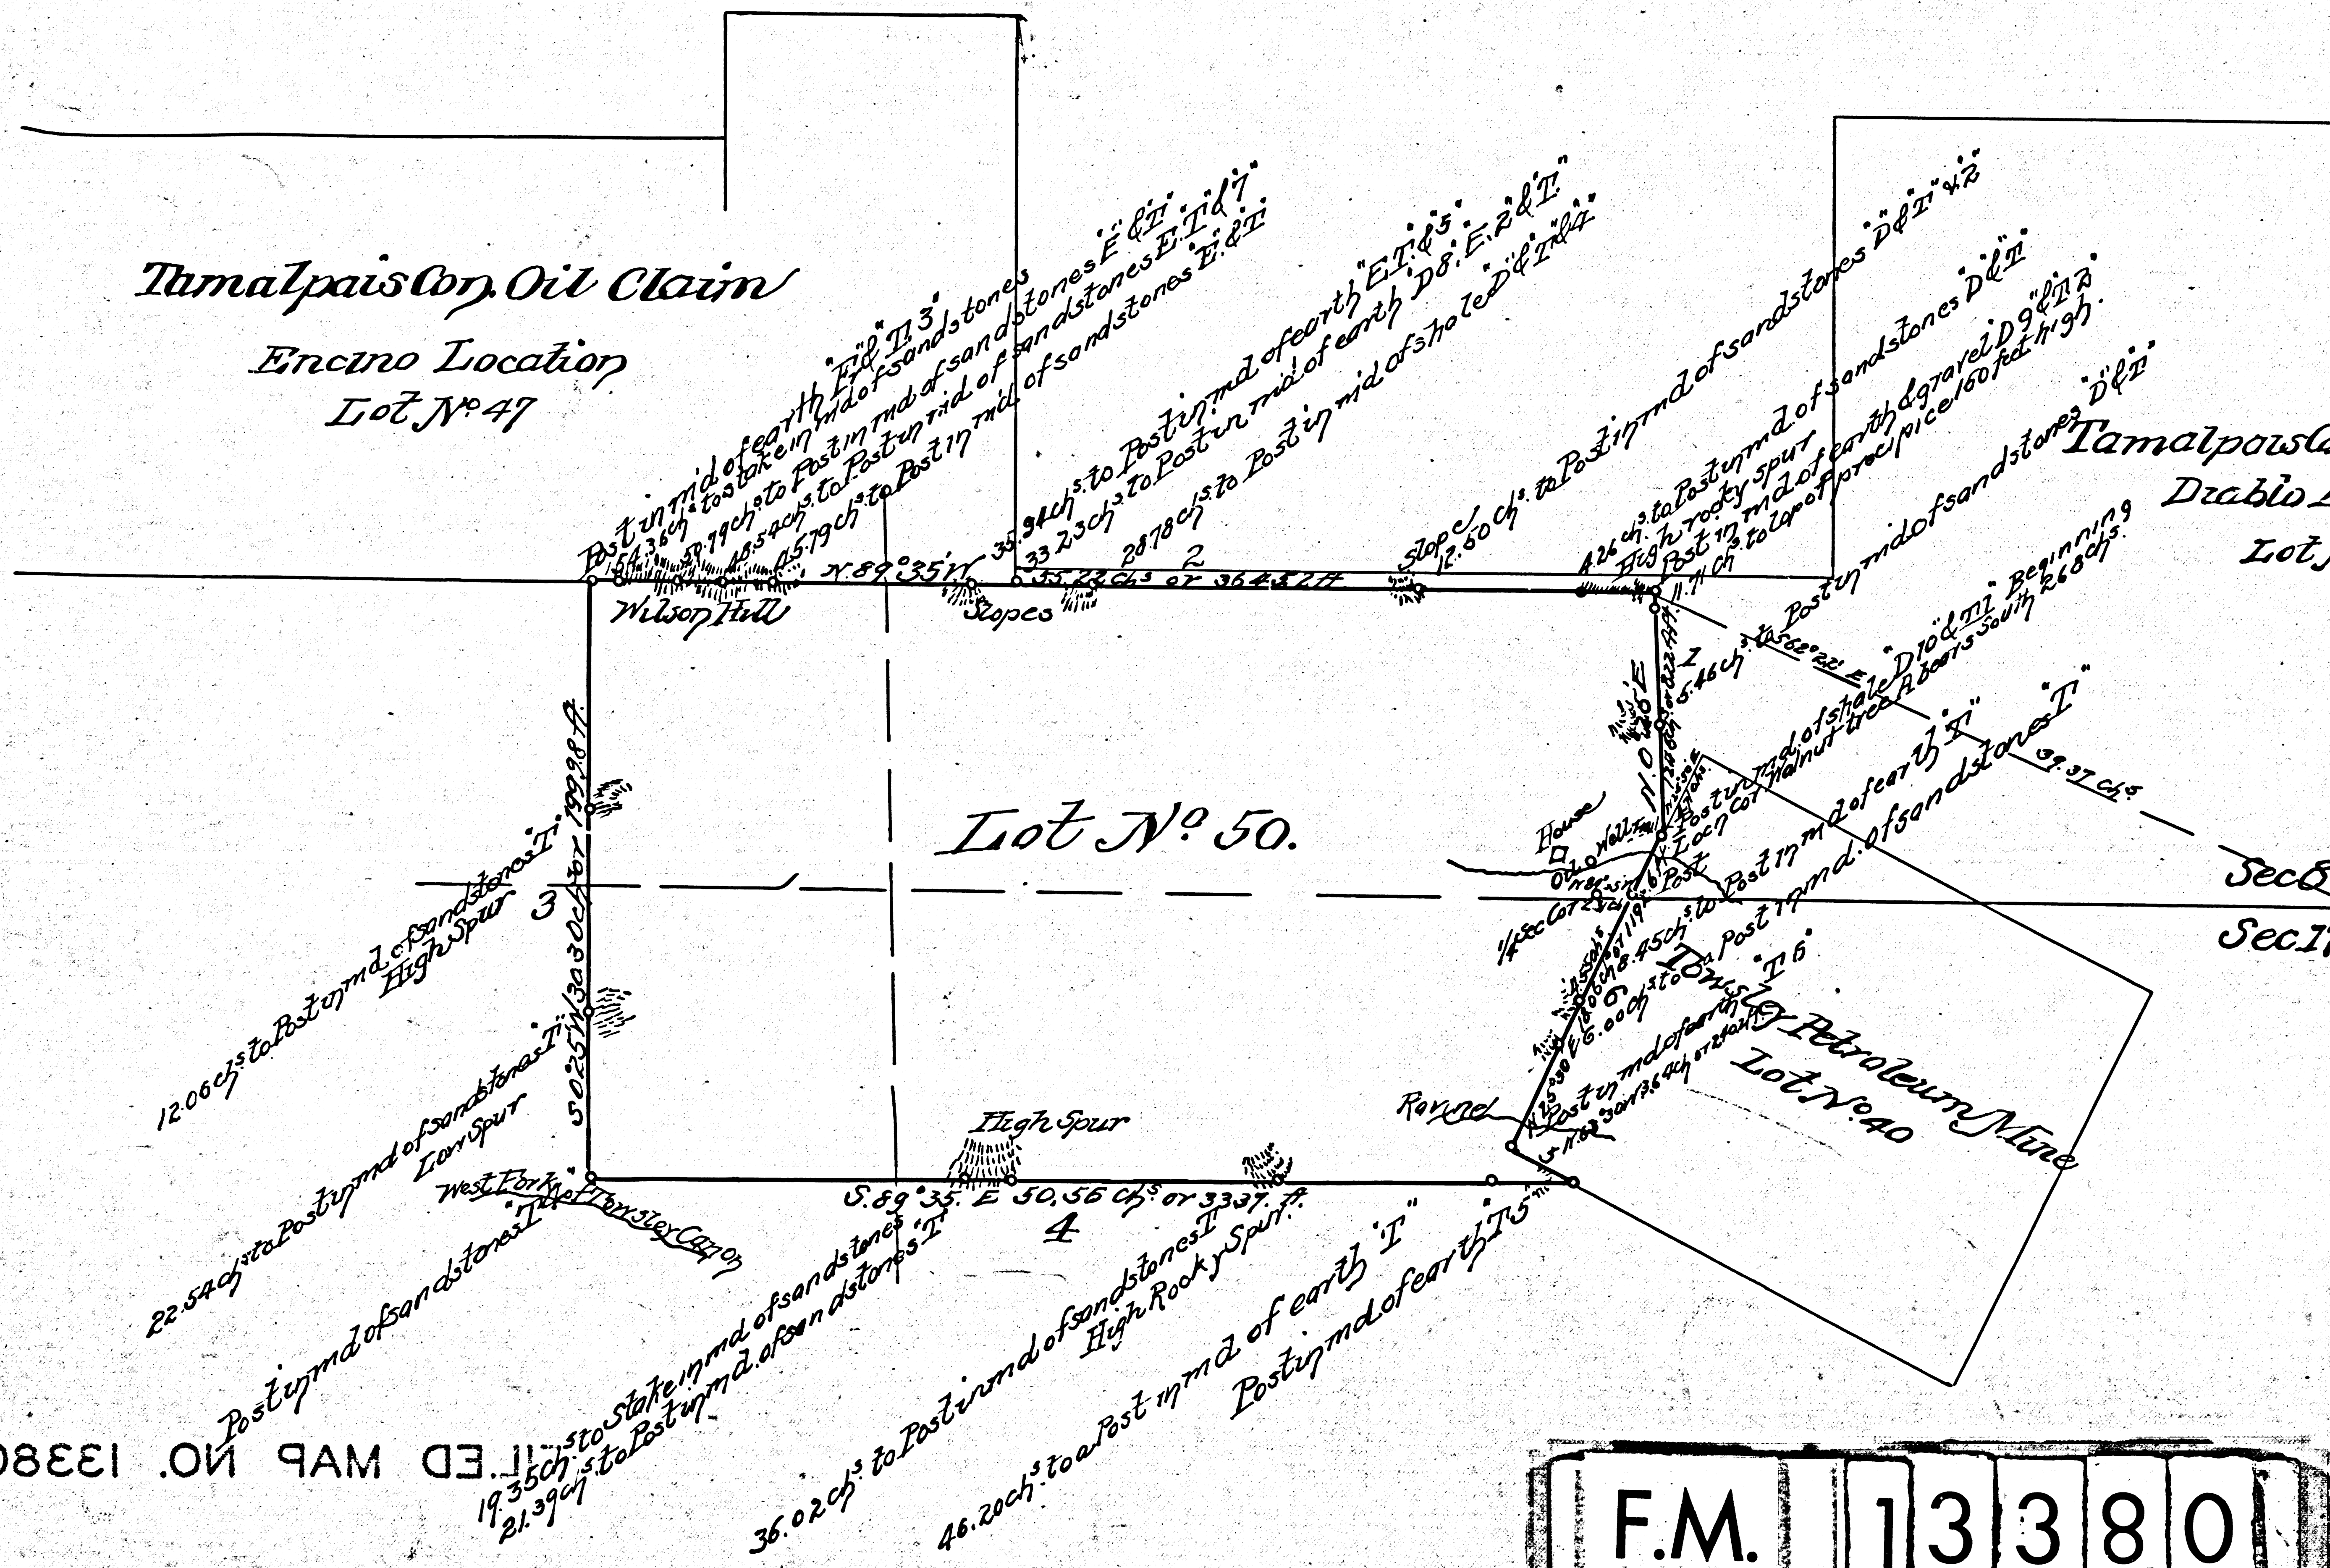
Tamalpais Con. Oil Claim
Encino Location
Lot No 47

Post in mid of earth "E.I." "I.3"
54.36 chs to stake in mid of sandstones
50.99 chs to Post in mid of sandstones "E" & "T"
48.54 chs to Post in mid of sandstones E.T. & 7
05.79 chs to Post in mid of sandstones "E" & "T"

35.94 chs to Post in mid of earth "E.T." & 5
33.23 chs to Post in mid of earth "D8, E.2 & T"
28.78 chs to Post in mid of shale "D" & "T" & 4
Slope
12.50 chs to Post in mid of sandstones "D" & "T" & 2
4.26 chs to Post in mid of sandstones "D" & "T"
High rocky spur
Post in mid of earth & gravel D9 & "T" & 3
11.71 chs to top of precipice 160 feet high.
Post in mid of sandstones "D" & "T"

Tamalpais Co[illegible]
Diablo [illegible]
Lot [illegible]

N. 89° 35' W. 55.22 chs or 3643.274
2
Wilson Hill
Slopes

1
5.46 chs to Post in mid of shale "D10" & "T1" Beginning
S. 68° 22' E. 39.37 chs
N. 0° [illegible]
Post in mid of shale D10 & T1
Loc. cor. Walnut tree A bears South 26 8 chs.
House
Oil Well
Post in mid of earth "T"
Post in mid of sandstones "T"
Sec 8
Sec 17

Lot No. 50.

3
High Spur
12.06 chs to Post in mid of sandstones "T"
S. 0° 25' W. 30.30 chs or 1999.8 ft.
22.54 chs to Post in mid of sandstones "T"
Low Spur
West Fork of Tonsley Canon
Post in mid of sandstones "T"

High Spur
S. 89° 35' E. 50.56 chs or 3337. ft.
4
19.35 chs to stake in mid of sandstones
21.39 chs to Post in mid of sandstones "T"
36.02 chs to Post in mid of sandstones "T"
High Rocky Spur
46.20 chs to a Post in mid of earth "T"
Post in mid of earth "T5"

Ravine
5
8.45 chs to Post in mid of earth "T6"
6.00 chs to Post
Post in mid of earth
1/4 sec. cor.
Tonsley Petroleum Mine
Lot No 40

FILED MAP NO. 13380

F.M. 13380